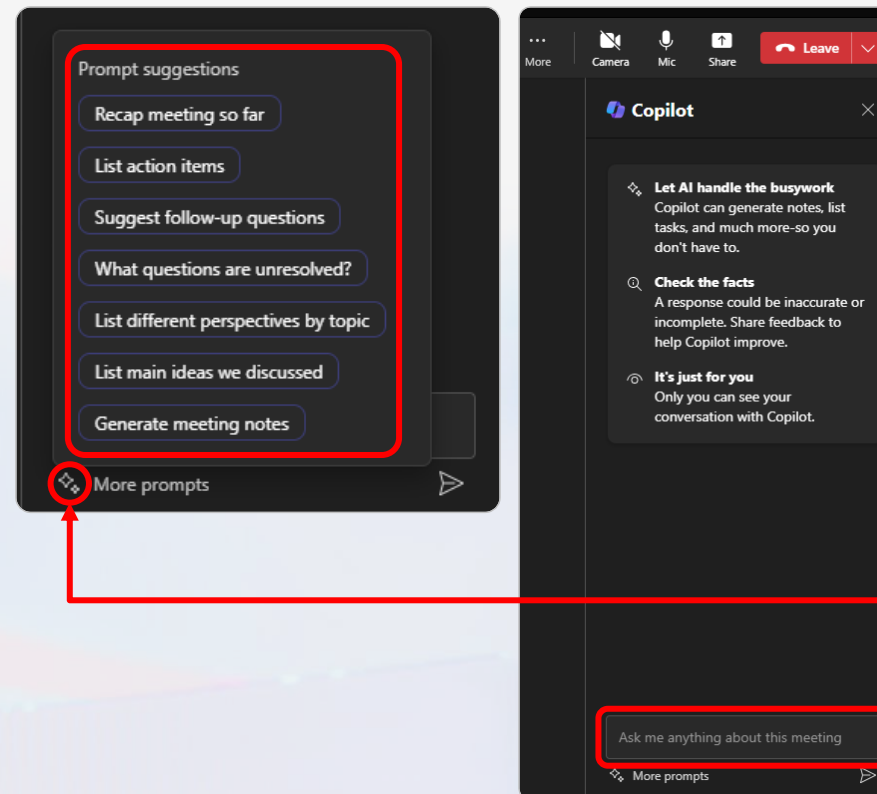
Prompt suggestions

Recap meeting so far

List action items

Suggest follow-up questions

What questions are unresolved?

List different perspectives by topic

List main ideas we discussed

Generate meeting notes

More prompts

More

Camera

Mic

Share

Leave

Copilot

Let AI handle the busywork
Copilot can generate notes, list tasks, and much more-so you don't have to.

Check the facts
A response could be inaccurate or incomplete. Share feedback to help Copilot improve.

It's just for you
Only you can see your conversation with Copilot.

Ask me anything about this meeting

More prompts